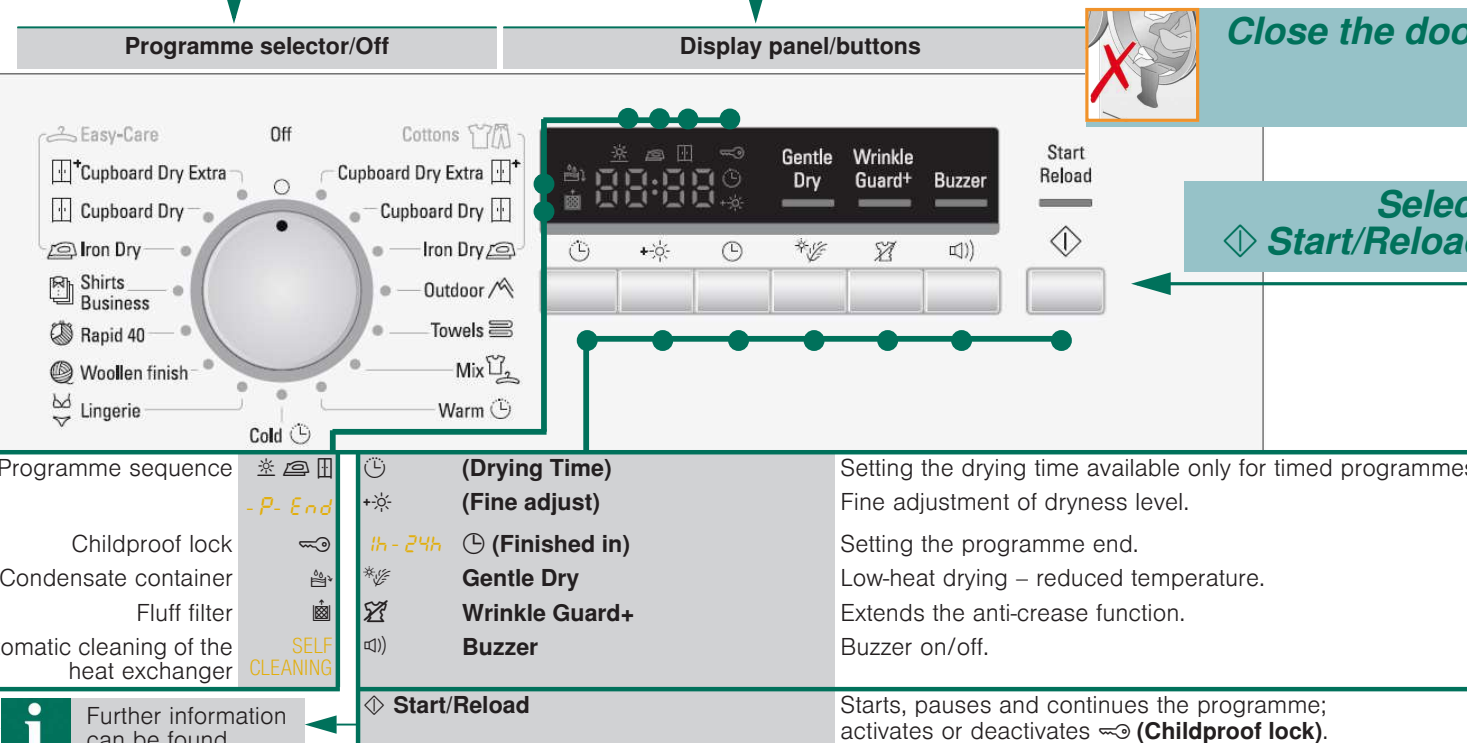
Programme selector/Off

Display panel/buttons

Close the doo

Easy-Care

Off

Cottons

Cupboard Dry Extra

Cupboard Dry Extra

Cupboard Dry

Cupboard Dry

Iron Dry

Iron Dry

Shirts Business

Outdoor

Rapid 40

Towels

Woollen finish

Mix

Lingerie

Warm

Cold

88:88

Gentle Dry

Wrinkle Guard+

Buzzer

Start Reload

Selec

Start/Reloa

| Programme sequence | | | (Drying Time) | Setting the drying time available only for timed programmes |
|---|---|---|---|---|
| | -P- End | | (Fine adjust) | Fine adjustment of dryness level. |
| Childproof lock | | 1h - 24h | (Finished in) | Setting the programme end. |
| Condensate container | | | Gentle Dry | Low-heat drying – reduced temperature. |
| Fluff filter | | | Wrinkle Guard+ | Extends the anti-crease function. |
| omatic cleaning of the heat exchanger | SELF CLEANING | | Buzzer | Buzzer on/off. |

Start/Reload

Starts, pauses and continues the programme; activates or deactivates (Childproof lock).

Further information can be found